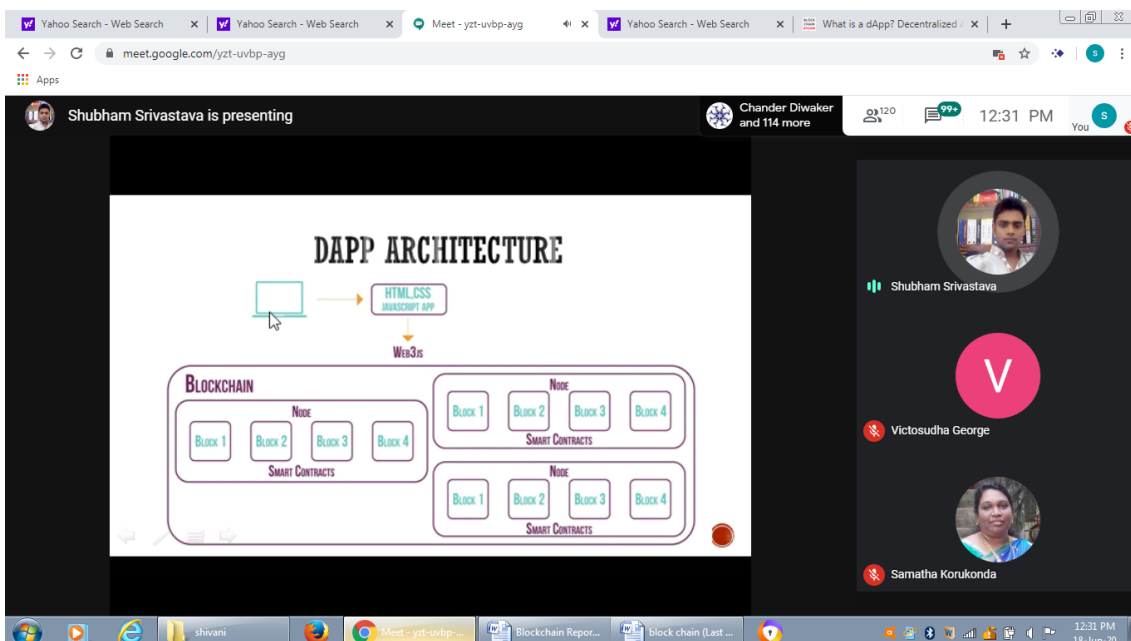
Yahoo Search - Web Search
Yahoo Search - Web Search
Meet - yzt-uvbp-ayg
Yahoo Search - Web Search
What is a dApp? Decentralized

meet.google.com/yzt-uvbp-ayg

Apps

Shubham Srivastava is presenting

Chander Diwaker and 114 more

120

99+

12:31 PM

You

DAPP ARCHITECTURE

HTML,CSS
JAVASCRIPT APP

Web3js

Blockchain

Node

Block 1 Block 2 Block 3 Block 4

Smart Contracts

Node

Block 1 Block 2 Block 3 Block 4

Smart Contracts

Node

Block 1 Block 2 Block 3 Block 4

Smart Contracts

Shubham Srivastava

V

Victosudha George

Samatha Korukonda

shivani
Meet - yzt-uvbp-...
Blockchain Repor...
block chain (Last ...

12:31 PM
18-Jun-20